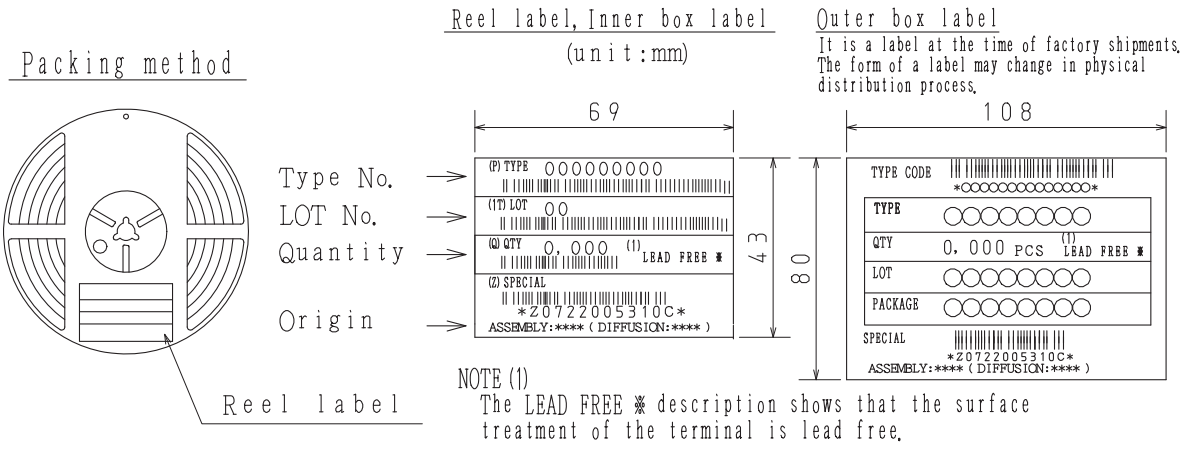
Packing method

Reel label, Inner box label
(unit:mm)

Outer box label
It is a label at the time of factory shipments. The form of a label may change in physical distribution process.

69

108

Type No.
LOT No.
Quantity
Origin

(P) TYPE 000000000
(1T) LOT 00
(Q) QTY 0,000 (1) LEAD FREE ※
(Z) SPECIAL
*Z0722005310C*
ASSEMBLY:****(DIFFUSION:****)

43

80

TYPE CODE
*○○○○○○○○○○○○○*

| TYPE | ○○○○○○○○ |
|---|---|
| QTY | 0,000 PCS (1) LEAD FREE ※ |
| LOT | ○○○○○○○○ |
| PACKAGE | ○○○○○○○○ |

SPECIAL
*Z0722005310C*
ASSEMBLY:****(DIFFUSION:****)

Reel label

NOTE (1)
The LEAD FREE ※ description shows that the surface treatment of the terminal is lead free.